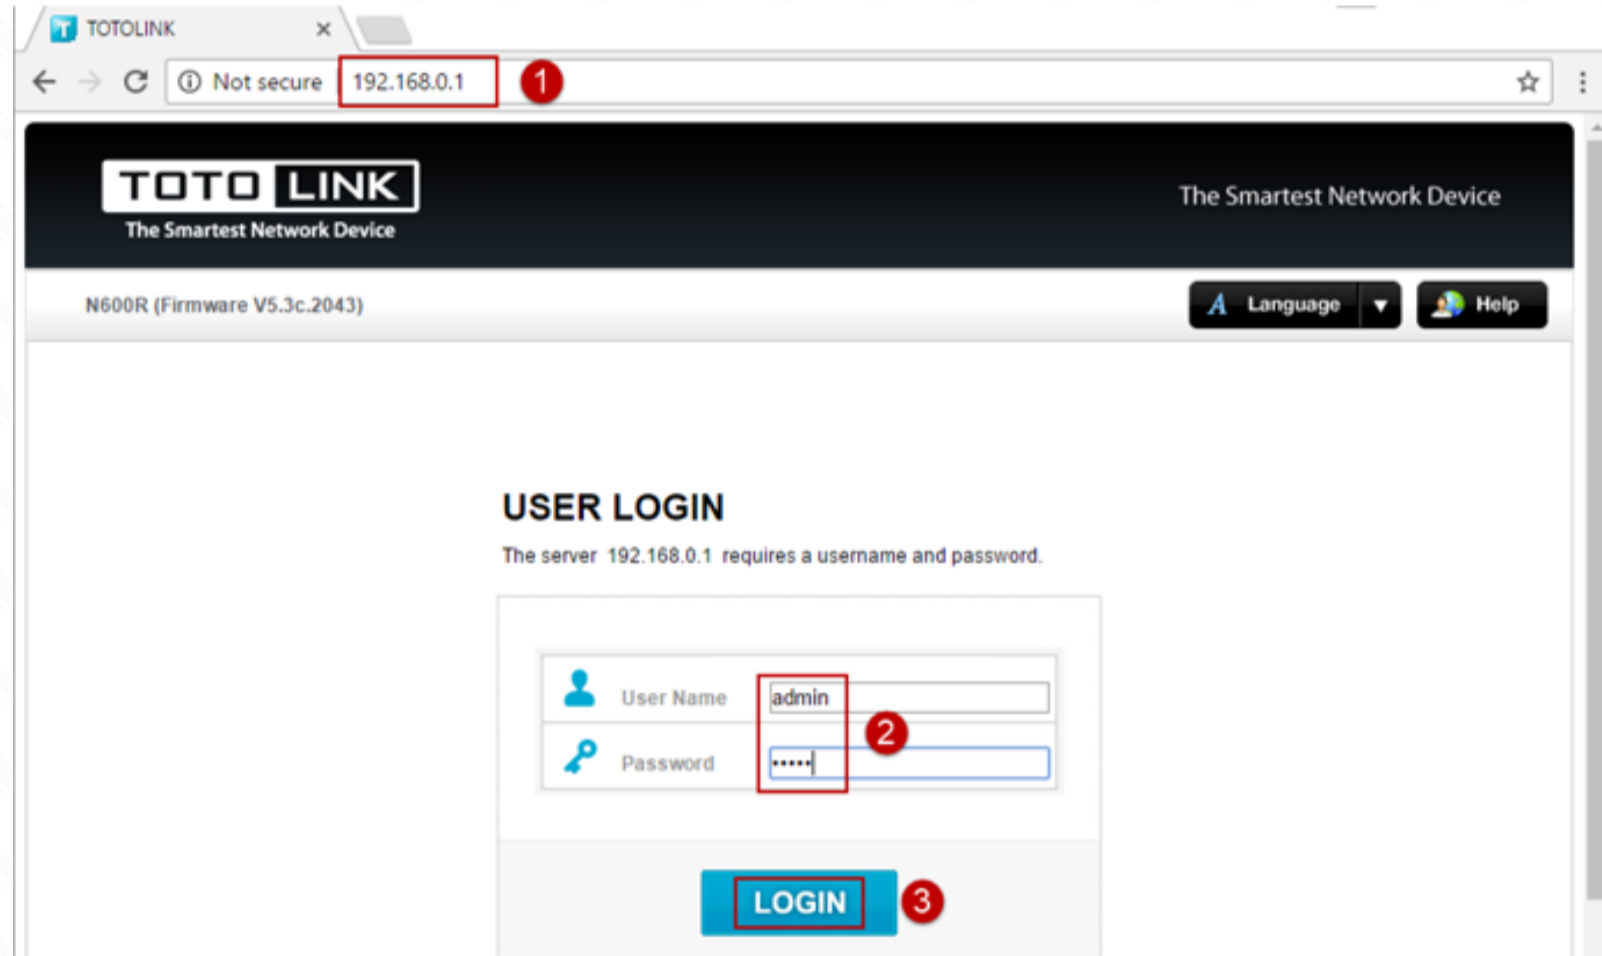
TOTOLINK ×

Not secure 192.168.0.1 1

TOTO LINK
The Smartest Network Device

The Smartest Network Device

N600R (Firmware V5.3c.2043)

Language ▼ Help

USER LOGIN

The server 192.168.0.1 requires a username and password.

User Name admin

Password ••••• 2

LOGIN 3